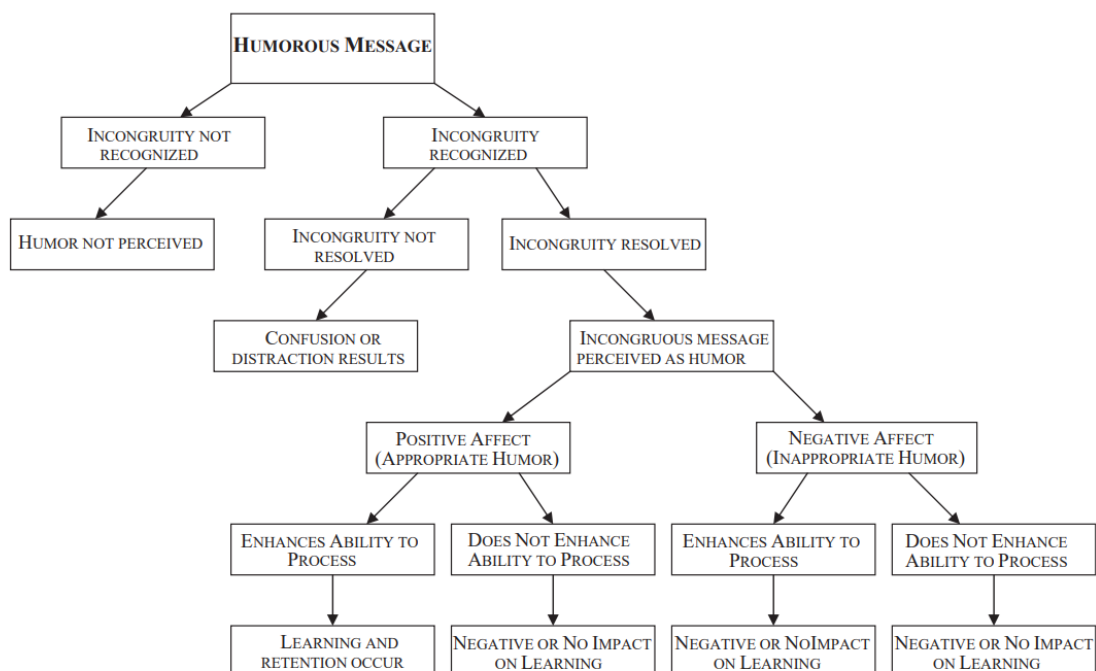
HUMOROUS MESSAGE

INCONGRUITY NOT RECOGNIZED

INCONGRUITY RECOGNIZED

HUMOR NOT PERCEIVED

INCONGRUITY NOT RESOLVED

INCONGRUITY RESOLVED

CONFUSION OR DISTRACTION RESULTS

INCONGRUOUS MESSAGE PERCEIVED AS HUMOR

POSITIVE AFFECT (APPROPRIATE HUMOR)

NEGATIVE AFFECT (INAPPROPRIATE HUMOR)

ENHANCES ABILITY TO PROCESS

DOES NOT ENHANCE ABILITY TO PROCESS

ENHANCES ABILITY TO PROCESS

DOES NOT ENHANCE ABILITY TO PROCESS

LEARNING AND RETENTION OCCUR

NEGATIVE OR NO IMPACT ON LEARNING

NEGATIVE OR NOIMPACT ON LEARNING

NEGATIVE OR NO IMPACT ON LEARNING